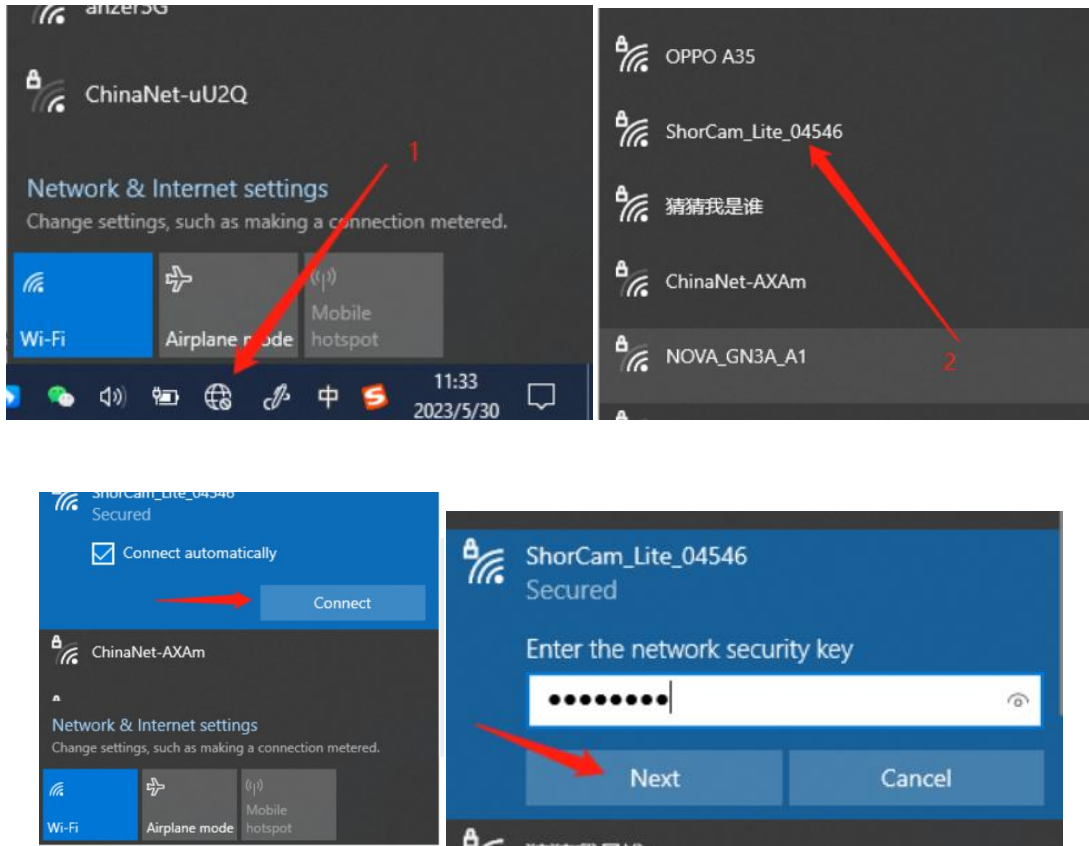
anzer5G

ChinaNet-uU2Q

Network & Internet settings
Change settings, such as making a connection metered.

Wi-Fi

Airplane mode

Mobile hotspot

1

中

11:33
2023/5/30

OPPO A35

ShorCam_Lite_04546

猜猜我是谁

ChinaNet-AXAm

NOVA_GN3A_A1

2

ShorCam_Lite_04546
Secured

Connect automatically

Connect

ChinaNet-AXAm

Network & Internet settings
Change settings, such as making a connection metered.

Wi-Fi

Airplane mode

Mobile hotspot

ShorCam_Lite_04546
Secured

Enter the network security key

••••••••

Next

Cancel